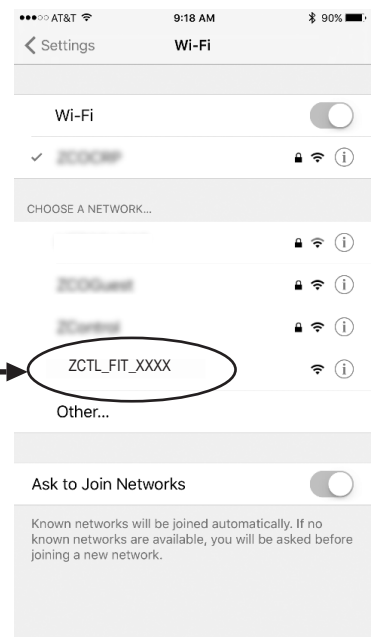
●●●○○ AT&T 9:18 AM 90%

Settings Wi-Fi

Wi-Fi

✓ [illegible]

CHOOSE A NETWORK...

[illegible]

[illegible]

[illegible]

ZCTL_FIT_XXXX

Other...

Ask to Join Networks

Known networks will be joined automatically. If no known networks are available, you will be asked before joining a new network.